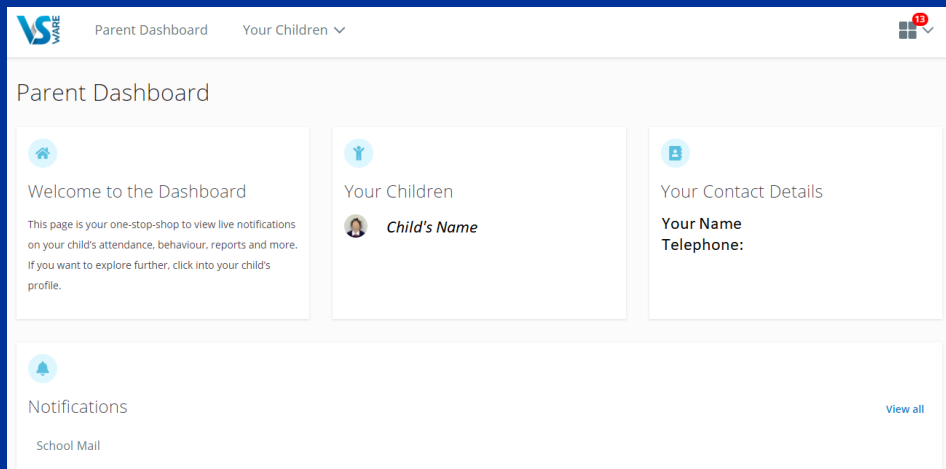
VS WARE Parent Dashboard Your Children 13

Parent Dashboard

Welcome to the Dashboard

This page is your one-stop-shop to view live notifications on your child's attendance, behaviour, reports and more. If you want to explore further, click into your child's profile.

Your Children

Child's Name

Your Contact Details

Your Name
Telephone:

Notifications

View all

School Mail